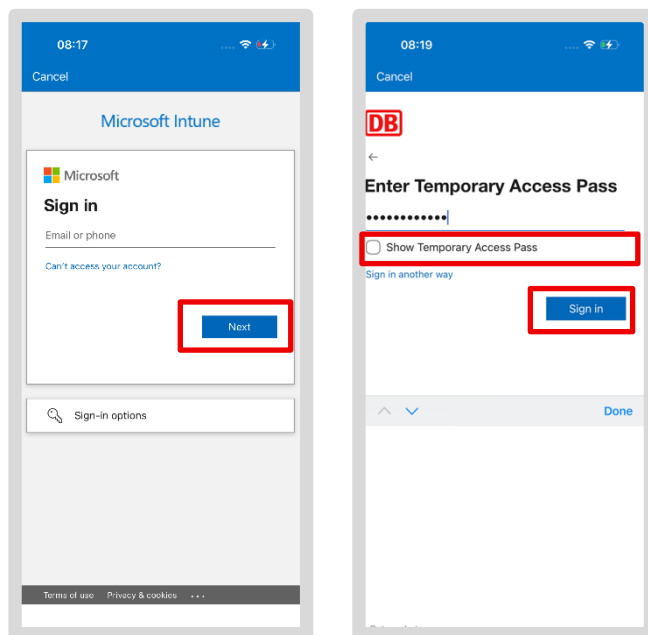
08:17

Cancel

Microsoft Intune

Microsoft

Sign in

Email or phone

Can't access your account?

Next

Sign-in options

Terms of use   Privacy & cookies   ...

08:19

Cancel

DB

←

Enter Temporary Access Pass

••••••••••••

Show Temporary Access Pass

Sign in another way

Sign in

Done